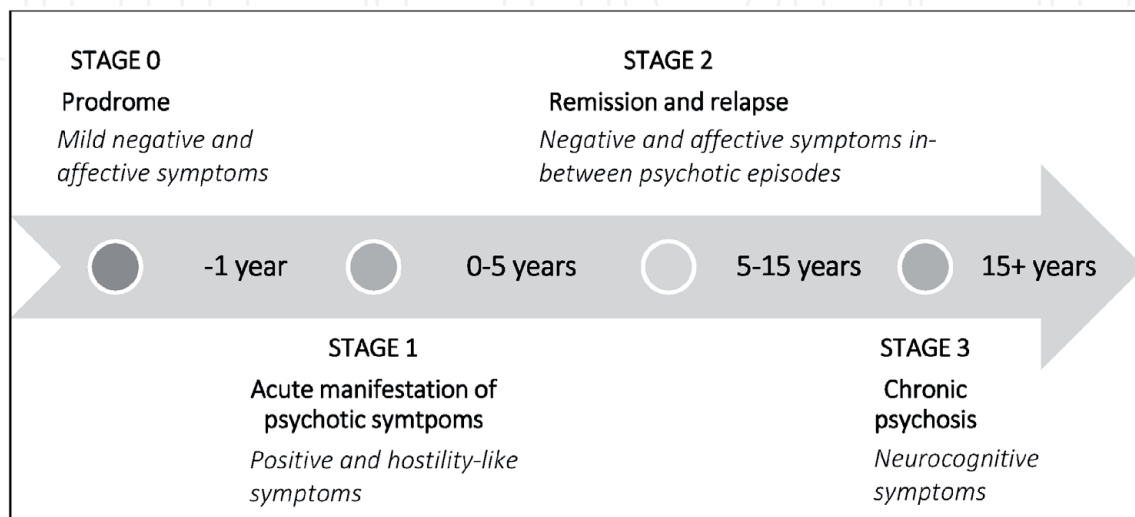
STAGE 0
Prodrome
*Mild negative and affective symptoms*

STAGE 2
Remission and relapse
*Negative and affective symptoms in-between psychotic episodes*

-1 year

0-5 years

5-15 years

15+ years

STAGE 1
Acute manifestation of psychotic symtpoms
*Positive and hostility-like symptoms*

STAGE 3
Chronic psychosis
*Neurocognitive symptoms*